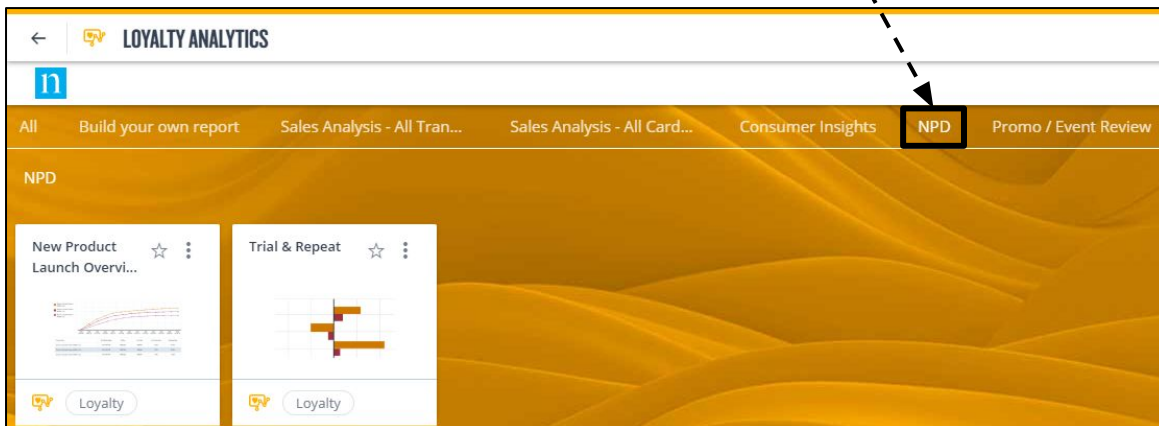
← LOYALTY ANALYTICS

n

All Build your own report Sales Analysis - All Tran... Sales Analysis - All Card... Consumer Insights NPD Promo / Event Review

NPD

New Product Launch Overvi... ☆ ⋮

Loyalty

Trial & Repeat ☆ ⋮

Loyalty